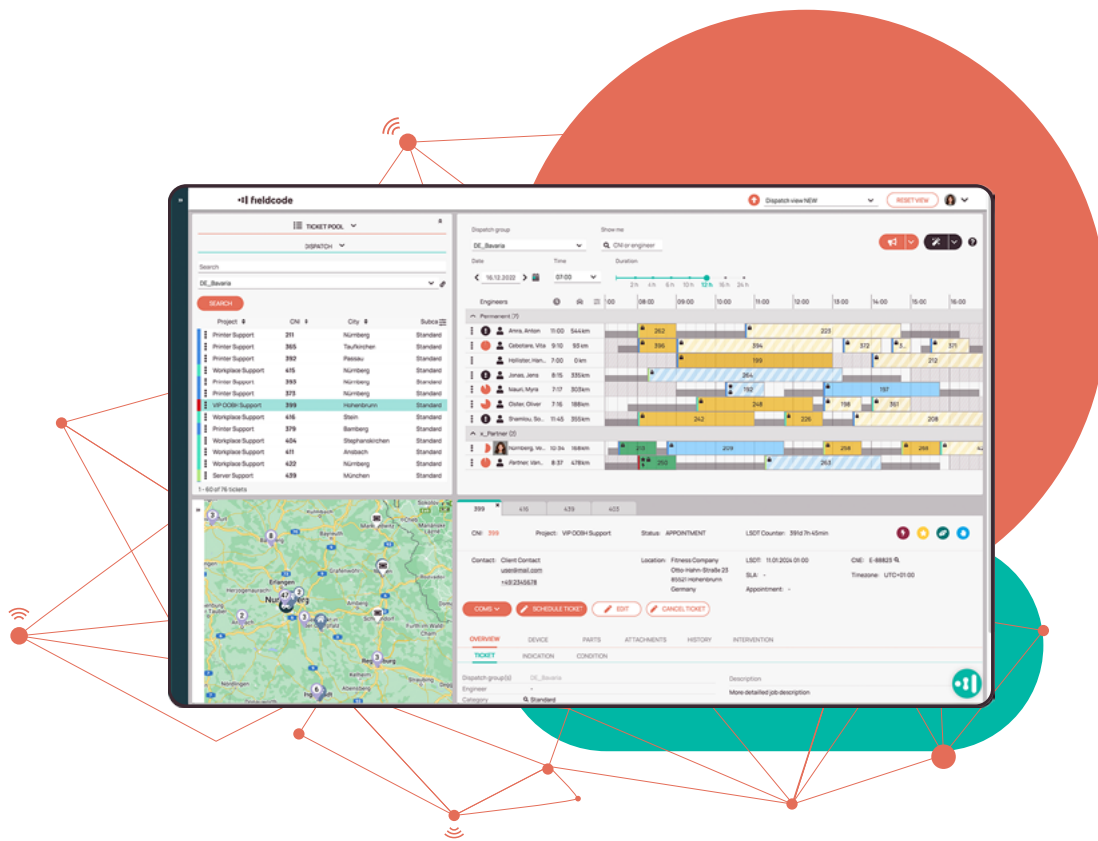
fieldcode

Dispatch view NEW

RESET VIEW

TICKET POOL

DISPATCH

Search

DE_Bavaria

SEARCH

| Project | CNI | City | Subca |
|---|---|---|---|
| Printer Support | 211 | Nürnberg | Standard |
| Printer Support | 365 | Taufkirchen | Standard |
| Printer Support | 392 | Passau | Standard |
| Workplace Support | 415 | Nürnberg | Standard |
| Printer Support | 393 | Nürnberg | Standard |
| Printer Support | 373 | Nürnberg | Standard |
| VIP DOBH Support | 399 | Hohenbrunn | Standard |
| Workplace Support | 416 | Stein | Standard |
| Printer Support | 379 | Bamberg | Standard |
| Workplace Support | 404 | Stephanskirchen | Standard |
| Workplace Support | 411 | Ansbach | Standard |
| Workplace Support | 422 | Nürnberg | Standard |
| Server Support | 439 | München | Standard |

1 - 60 of 76 tickets

Dispatch group
DE_Bavaria
Show me
CNI or engineer
Date
16.12.2022
Time
07:00
Duration
2 h 4 h 6 h 10 h 12 h 16 h 24 h

Engineers
06:00 08:00 09:00 10:00 11:00 12:00 13:00 14:00 15:00 16:00

Permanent (7)
Anna, Anton 11:00 544 km 262 223
Cebotiere, Vita 9:10 93 km 396 394 372 371
Hollister, Han... 7:00 0 km 199 212
Jones, Jens 8:15 335 km 264
Nauri, Myra 7:17 303 km 192 197
Oster, Oliver 7:15 251 km 248 198 301
Shamiou, So... 11:45 355 km 242 226 208

x_Partner (2)
Nürnberg, Ve... 10:34 168 km 213 209 258 256
Partner, Van... 8:37 478 km 250 263

399 416 439 403

CNI: 399 Project: VIP DOBH Support Status: APPOINTMENT LSDT Counter: 391d 7h 45min

Contact: Client Contact user@mail.com +49 2345678
Location: Fitness Company Otto-Hahn-Straße 23 85521 Hohenbrunn Germany
LSDT: 11.01.2024 01:00
SLA: -
Appointment: -
CNE: E-88825
Timezone: UTC+01:00

COMS
SCHEDULE TICKET
EDIT
CANCEL TICKET

OVERVIEW DEVICE PARTS ATTACHMENTS HISTORY INTERVENTION
TICKET INDICATION CONDITION

Dispatch group(s) DE_Bavaria
Engineer -
Category Standard
Description
More detailed job description

Nürnberg Erlangen Bayreuth Regensburg Bamberg Schwandorf Cham Abensberg